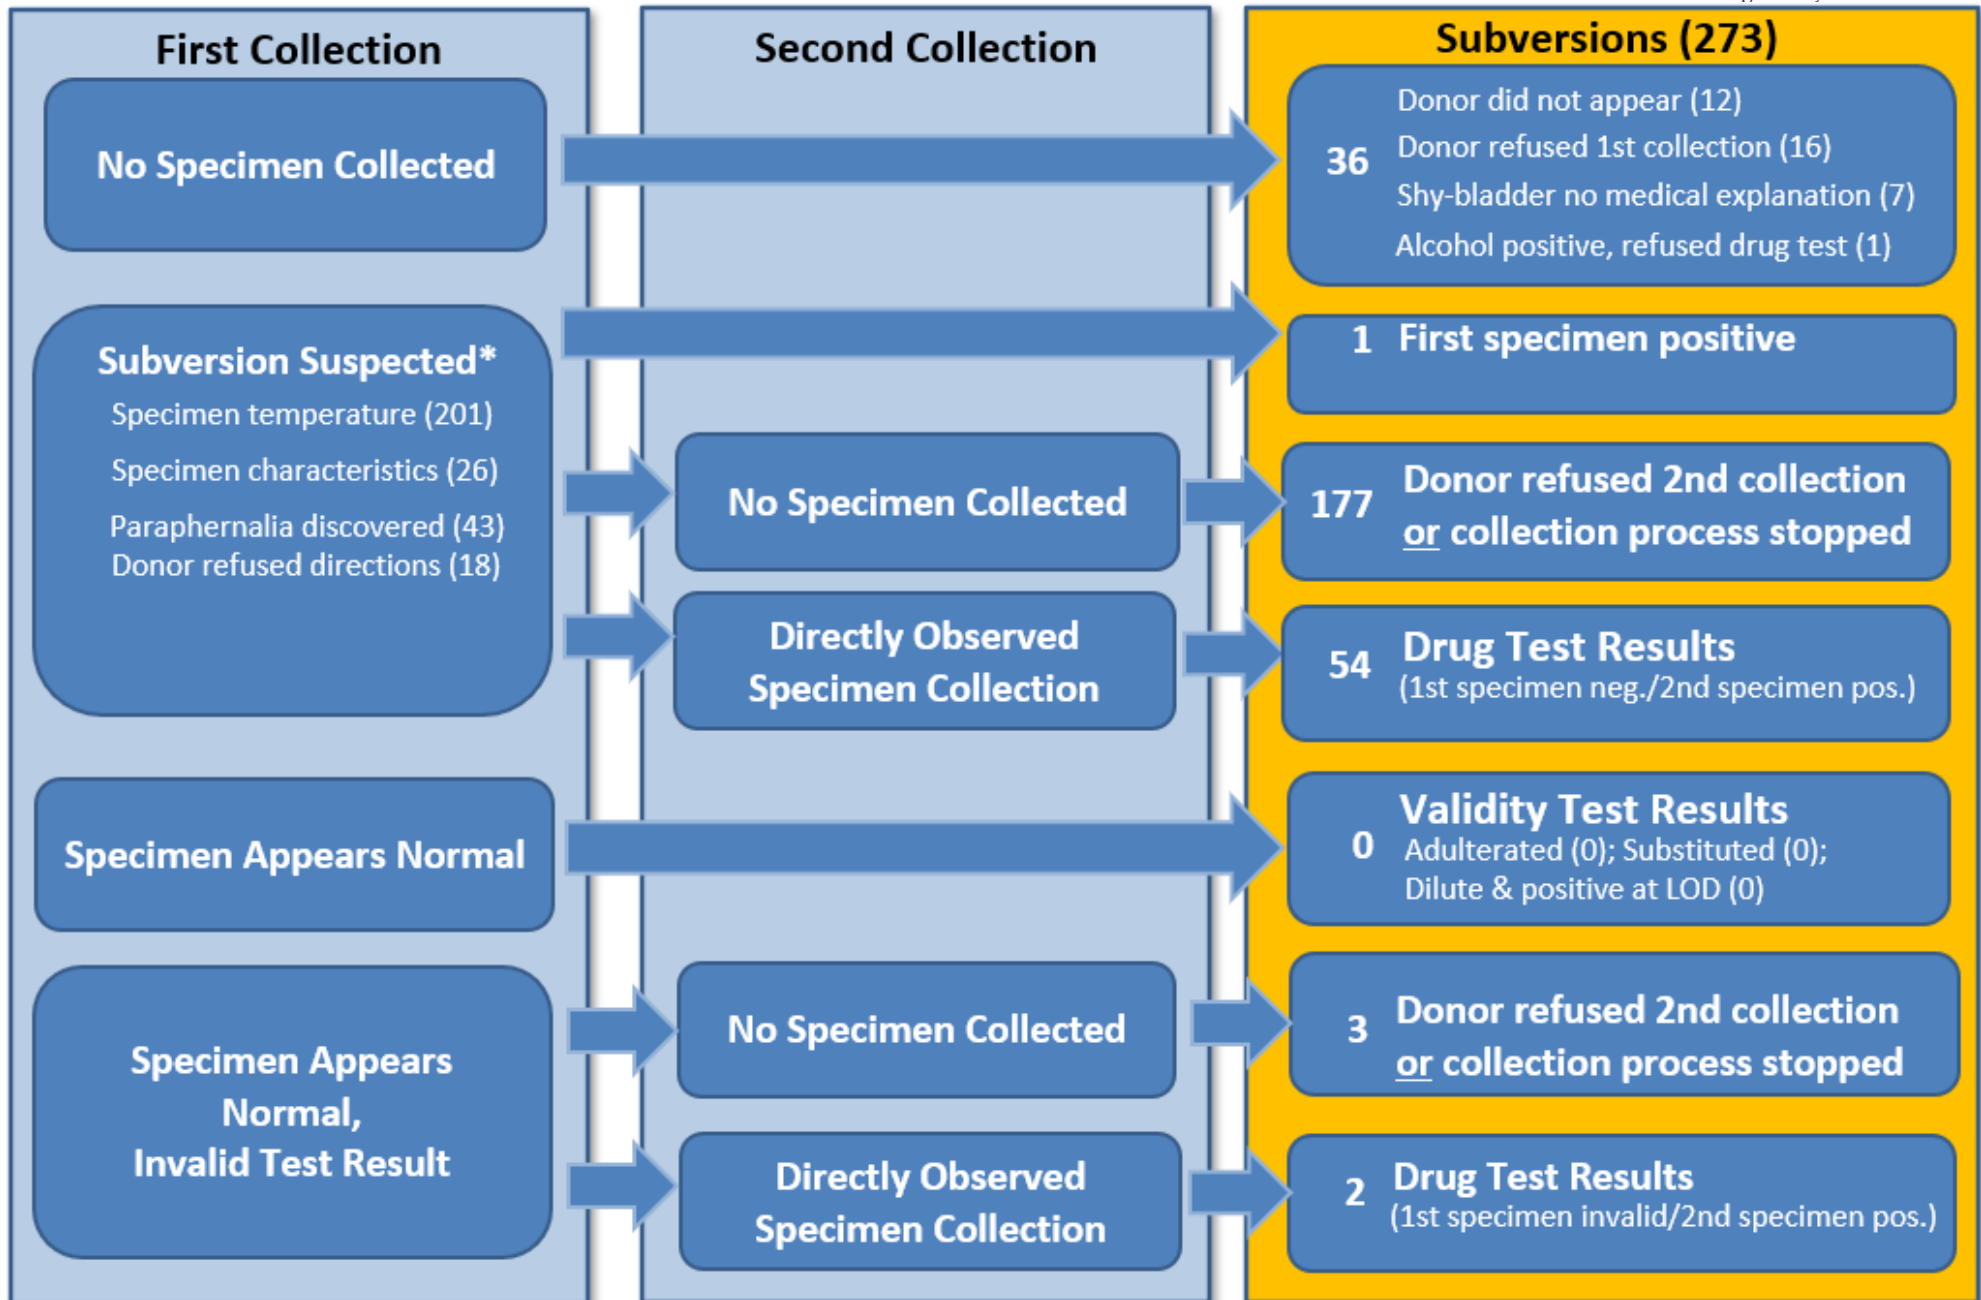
First Collection

No Specimen Collected

Subversion Suspected*
Specimen temperature (201)
Specimen characteristics (26)
Paraphernalia discovered (43)
Donor refused directions (18)

Specimen Appears Normal

Specimen Appears Normal, Invalid Test Result

Second Collection

No Specimen Collected

Directly Observed Specimen Collection

No Specimen Collected

Directly Observed Specimen Collection

Subversions (273)

36 Donor did not appear (12)
Donor refused 1st collection (16)
Shy-bladder no medical explanation (7)
Alcohol positive, refused drug test (1)

1 First specimen positive

177 Donor refused 2nd collection or collection process stopped

54 Drug Test Results
(1st specimen neg./2nd specimen pos.)

0 Validity Test Results
Adulterated (0); Substituted (0);
Dilute & positive at LOD (0)

3 Donor refused 2nd collection or collection process stopped

2 Drug Test Results
(1st specimen invalid/2nd specimen pos.)